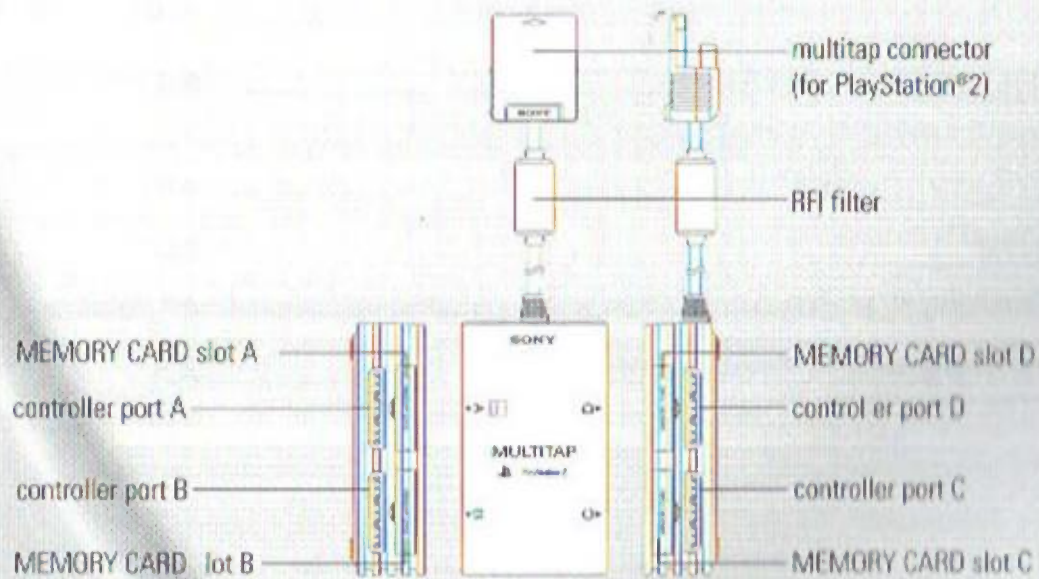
multitap connector (for PlayStation®2)

RFI filter

MEMORY CARD slot A

controller port A

controller port B

MEMORY CARD lot B

SONY

MULTITAP

MEMORY CARD slot D

control er port D

controller port C

MEMORY CARD slot C